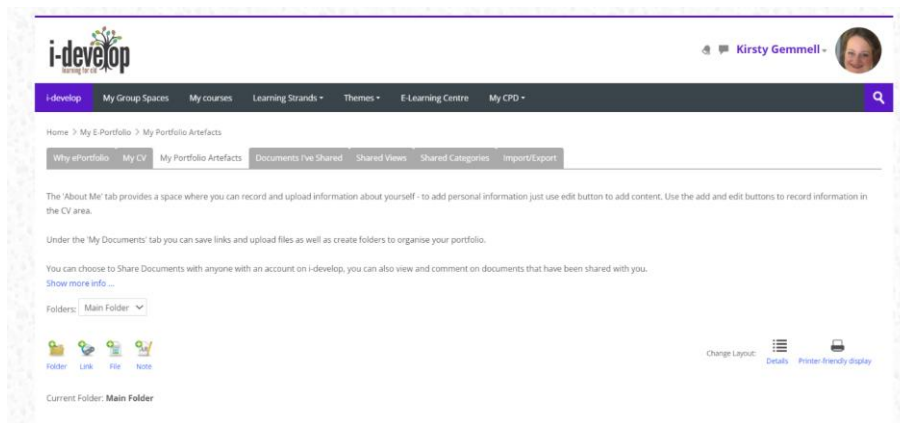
i-develop
learning for all

Kirsty Gemmell

i-develop My Group Spaces My courses Learning Strands Themes E-Learning Centre My CPD

Home > My E-Portfolio > My Portfolio Artefacts

Why ePortfolio My CV My Portfolio Artefacts Documents I've Shared Shared Views Shared Categories Import/Export

The 'About Me' tab provides a space where you can record and upload information about yourself - to add personal information just use edit button to add content. Use the add and edit buttons to record information in the CV area.

Under the 'My Documents' tab you can save links and upload files as well as create folders to organise your portfolio.

You can choose to Share Documents with anyone with an account on i-develop, you can also view and comment on documents that have been shared with you.
Show more info ...

Folders: Main Folder

Folder Link File Note

Change Layout: Details Printer-friendly display

Current Folder: Main Folder